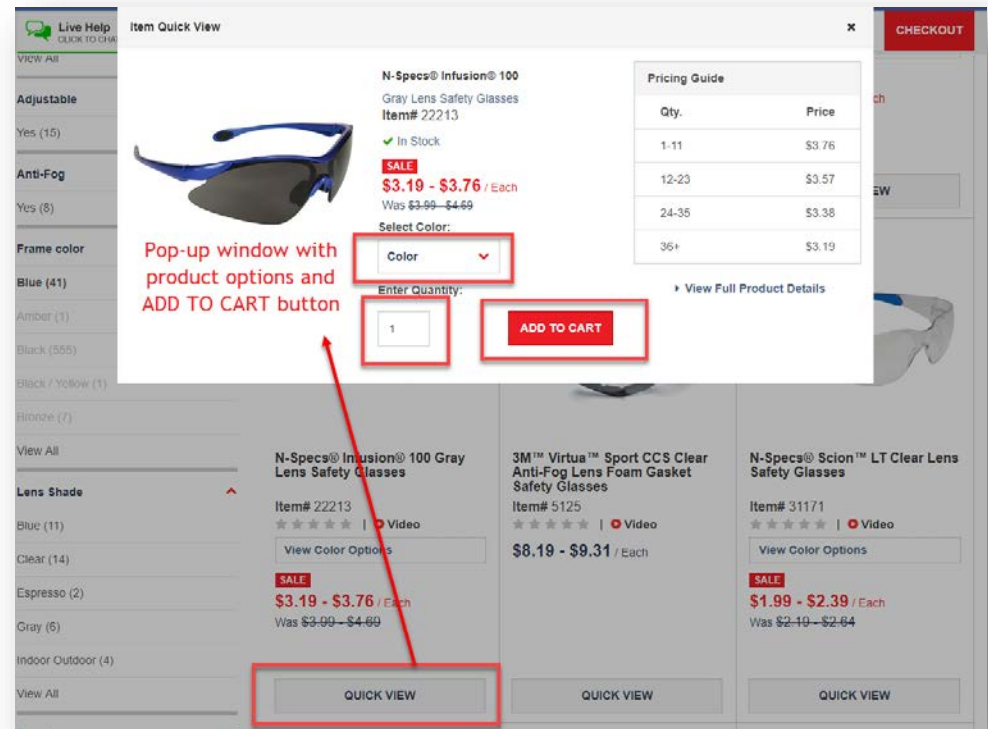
Live Help
CLICK TO CHA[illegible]

Item Quick View

×

CHECKOUT

View All

Adjustable

Yes (15)

Anti-Fog

Yes (8)

Frame color

Blue (41)

Amber (1)

Black (555)

Black / Yellow (1)

Bronze (7)

View All

Lens Shade

Blue (11)

Clear (14)

Espresso (2)

Gray (6)

Indoor Outdoor (4)

View All

N-Specs® Infusion® 100

Gray Lens Safety Glasses

Item# 22213

✔ In Stock

SALE

$3.19 - $3.76 / Each

Was ~~$3.99 - $4.69~~

Select Color:

Color

Enter Quantity:

1

ADD TO CART

Pop-up window with product options and ADD TO CART button

Pricing Guide

| Qty. | Price |
|---|---|
| 1-11 | $3.76 |
| 12-23 | $3.57 |
| 24-35 | $3.38 |
| 36+ | $3.19 |

▸ View Full Product Details

N-Specs® Infusion® 100 Gray Lens Safety Glasses

Item# 22213

| Video

View Color Options

SALE

$3.19 - $3.76 / Each

Was ~~$3.99 - $4.69~~

QUICK VIEW

3M™ Virtua™ Sport CCS Clear Anti-Fog Lens Foam Gasket Safety Glasses

Item# 5125

| Video

$8.19 - $9.31 / Each

QUICK VIEW

N-Specs® Scion™ LT Clear Lens Safety Glasses

Item# 31171

| Video

View Color Options

SALE

$1.99 - $2.39 / Each

Was ~~$2.10 - $2.64~~

QUICK VIEW